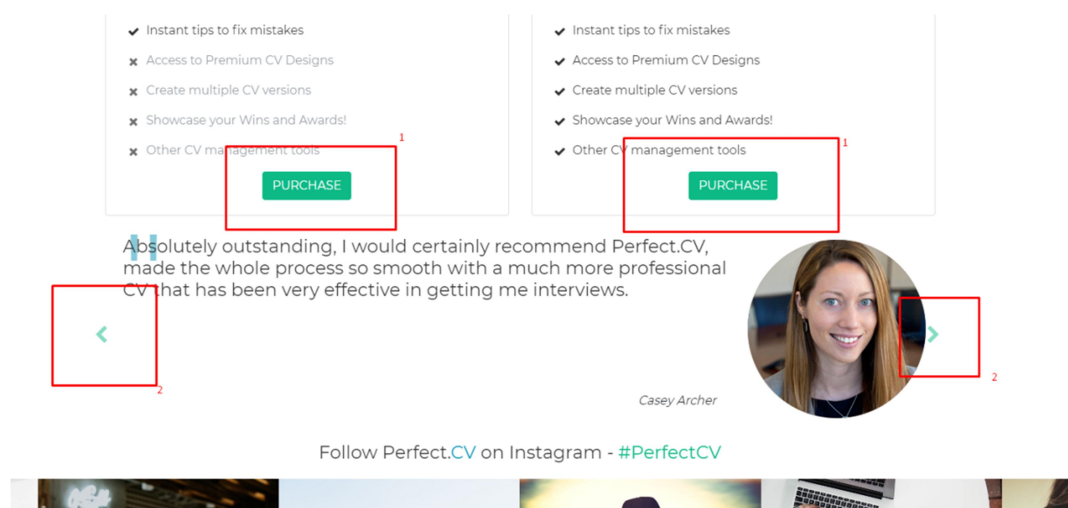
✔ Instant tips to fix mistakes
✖ Access to Premium CV Designs
✖ Create multiple CV versions
✖ Showcase your Wins and Awards!
✖ Other CV management tools

1

PURCHASE

✔ Instant tips to fix mistakes
✔ Access to Premium CV Designs
✔ Create multiple CV versions
✔ Showcase your Wins and Awards!
✔ Other CV management tools

1

PURCHASE

Absolutely outstanding, I would certainly recommend Perfect.CV, made the whole process so smooth with a much more professional CV that has been very effective in getting me interviews.

2

2

Casey Archer

Follow Perfect.CV on Instagram - #PerfectCV